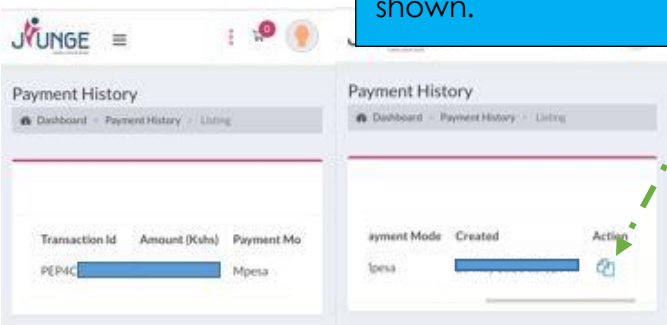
shown.

JUNGE

0

Payment History

Dashboard › Payment History › Listing

| Transaction Id | Amount (Kshs) | Payment Mo |
|---|---|---|
| PEP4C | | Mpesa |

Payment History

Dashboard › Payment History › Listing

| ayment Mode | Created | Action |
|---|---|---|
| 1pesa | | |